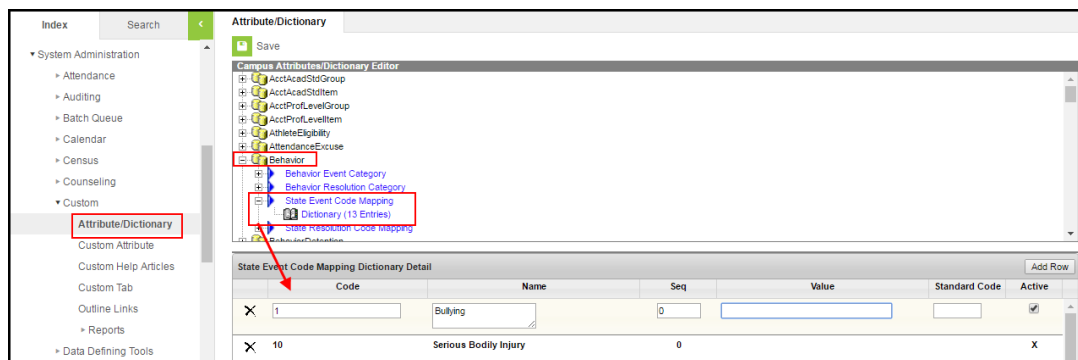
Index
Search
▾ System Administration
▸ Attendance
▸ Auditing
▸ Batch Queue
▸ Calendar
▸ Census
▸ Counseling
▾ Custom
Attribute/Dictionary
Custom Attribute
Custom Help Articles
Custom Tab
Outline Links
▸ Reports
▸ Data Defining Tools

Attribute/Dictionary
Save
Campus Attributes/Dictionary Editor
AcctAcadStdGroup
AcctAcadStdItem
AcctProfLevelGroup
AcctProfLevelItem
AthleteEligibility
AttendanceExcuse
Behavior
Behavior Event Category
Behavior Resolution Category
State Event Code Mapping
Dictionary (13 Entries)
State Resolution Code Mapping
BehaviorDetention

State Event Code Mapping Dictionary Detail
Add Row

| | Code | Name | Seq | Value | Standard Code | Active |
|---|---|---|---|---|---|---|
| X | 1 | Bullying | 0 | | | ✔ |
| X | 10 | Serious Bodily Injury | 0 | | | X |